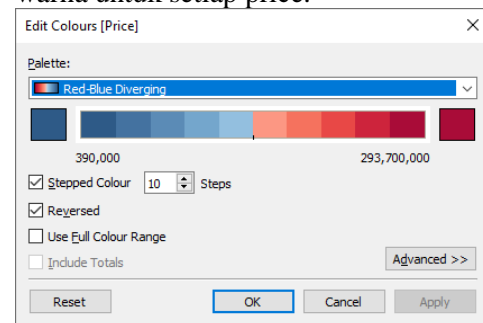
warna untuk setiap price.

Edit Colours [Price]

Palette:

Red-Blue Diverging

390,000

293,700,000

Stepped Colour 10 Steps

Reversed

Use Full Colour Range

Include Totals

Advanced >>

Reset

OK

Cancel

Apply